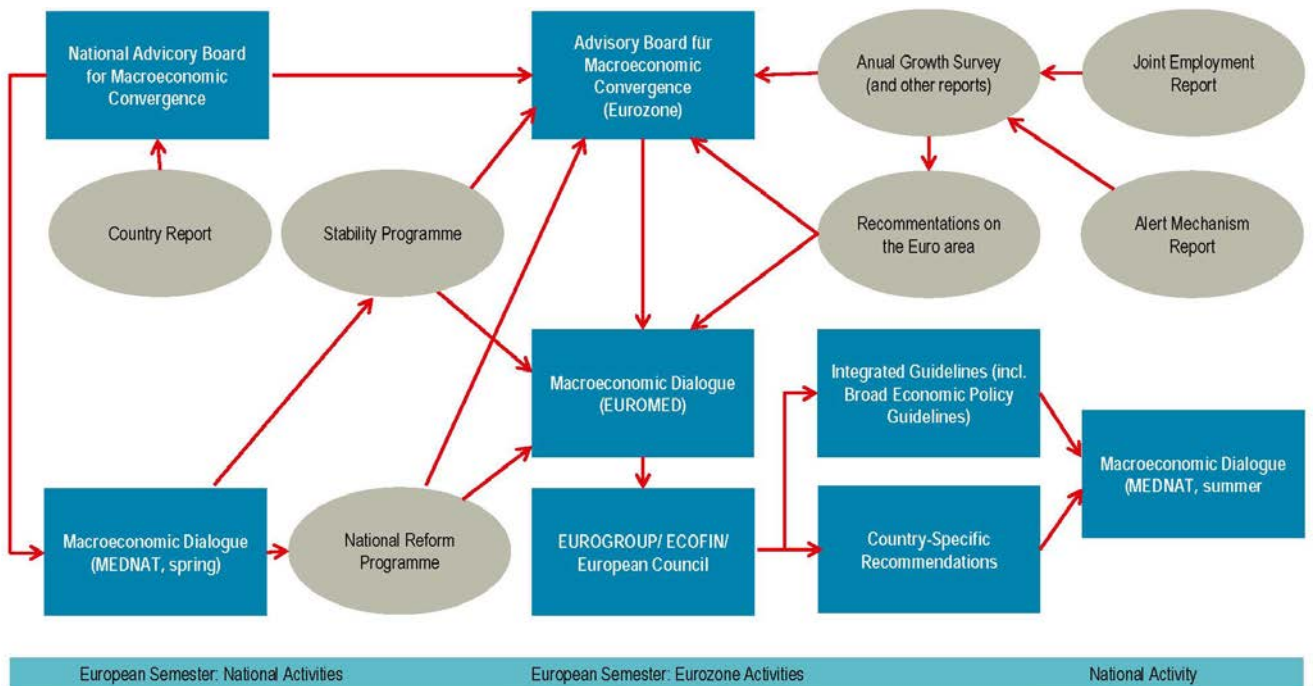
National Advicory Board for Macroeconomic Convergence

Advisory Board für Macroeconomic Convergence (Eurozone)

Anual Growth Survey (and other reports)

Joint Employment Report

Country Report

Stability Programme

Recommentations on the Euro area

Alert Mechanism Report

Macroeconomic Dialogue (EUROMED)

Integrated Guidelines (incl. Broad Economic Policy Guidelines)

Macroeconomic Dialogue (MEDNAT, summer

Macroeconomic Dialogue (MEDNAT, spring)

National Reform Programme

EUROGROUP/ ECOFIN/ European Council

Country-Specific Recommendations

European Semester: National Activities

European Semester: Eurozone Activities

National Activity